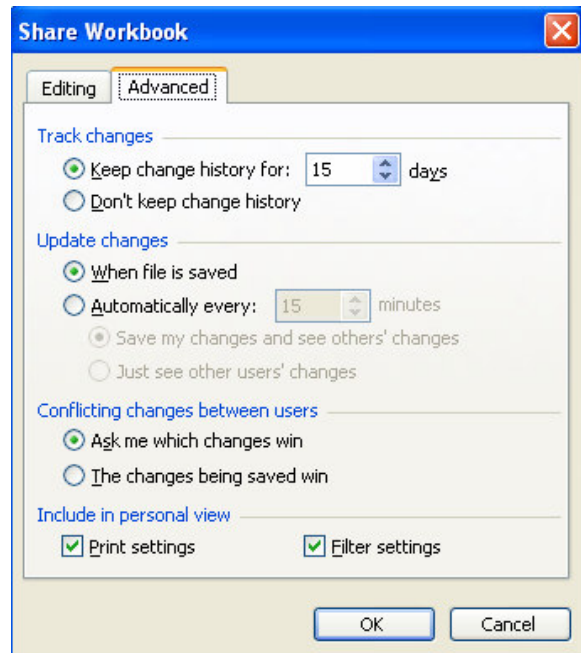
Share Workbook

Editing Advanced

Track changes

Keep change history for: 15 days

Don't keep change history

Update changes

When file is saved

Automatically every: 15 minutes

Save my changes and see others' changes

Just see other users' changes

Conflicting changes between users

Ask me which changes win

The changes being saved win

Include in personal view

Print settings Filter settings

OK Cancel